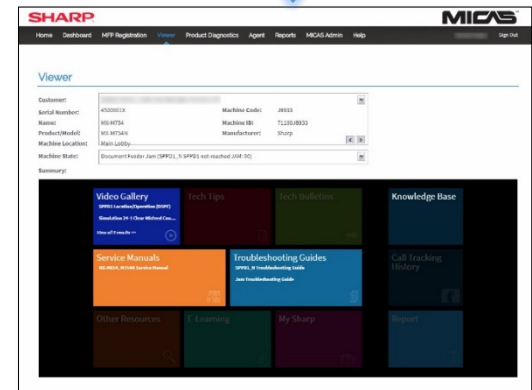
SHARP

MICAS

Home Dashboard MFP Registration Viewer Product Diagnostics Agent Reports MICAS Admin Help

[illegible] Sign Out

Viewer

Customer: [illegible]

Serial Number: 45000018

Machine Code: J8933

Name: MX-M7534

Machine ID: 71130J8933

Product/Model: MX-M754N

Manufacturer: Sharp

Machine Location: Main Lobby

Machine State: Document Feeder Jam (SPPD1, 5 SPPD1 not reached JAM 30)

Summary:

Video Gallery
SPPD1 Location/Operation (DSPF)
Simulation 24-1 Clear Misfeed Cou...
View all 3 results >>

Tech Tips

Tech Bulletins

Knowledge Base

Service Manuals
MX-M654N, M754N Service Manual

Troubleshooting Guides
SPPD1, 8 Troubleshooting Guide
Jam Troubleshooting Guide

Call Tracking History

Other Resources

E-Learning

My Sharp

Report